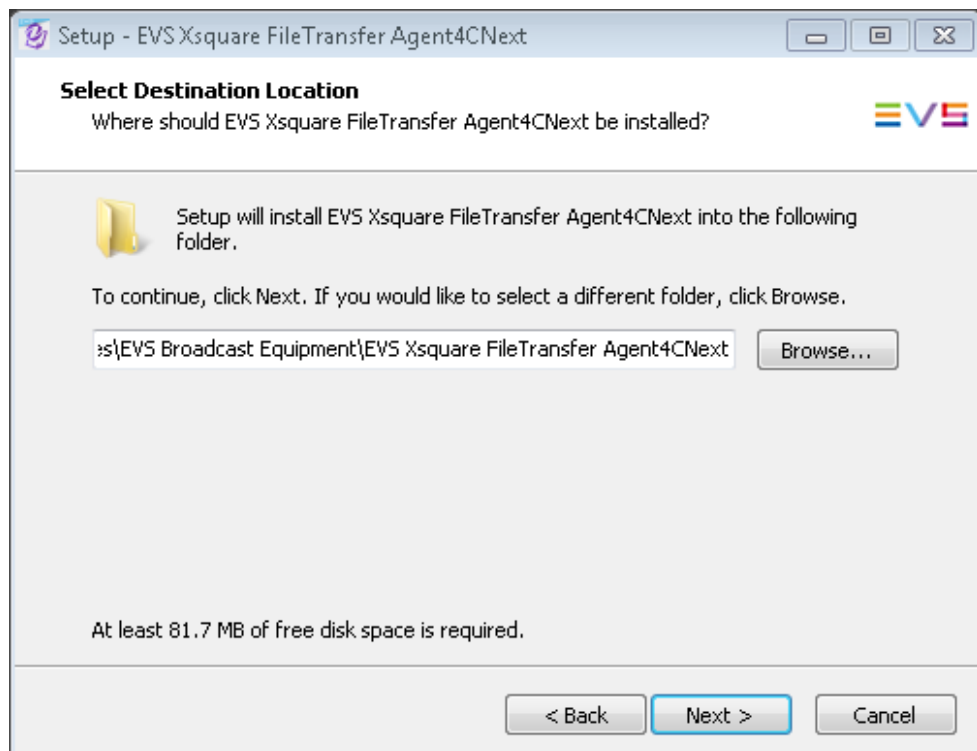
Setup - EVS Xsquare FileTransfer Agent4CNext

Select Destination Location
Where should EVS Xsquare FileTransfer Agent4CNext be installed?

EVS

Setup will install EVS Xsquare FileTransfer Agent4CNext into the following folder.

To continue, click Next. If you would like to select a different folder, click Browse.

:s\EVS Broadcast Equipment\EVS Xsquare FileTransfer Agent4CNext

Browse...

At least 81.7 MB of free disk space is required.

< Back

Next >

Cancel